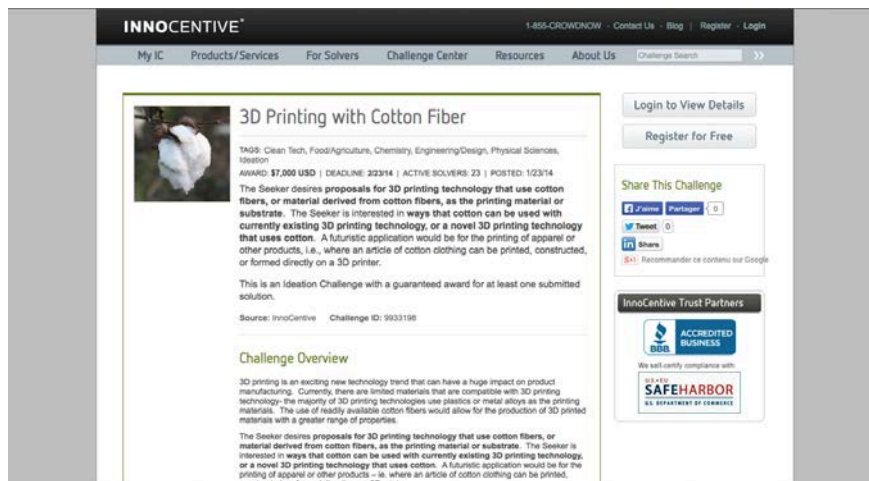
INNOCENTIVE®

1-855-CROWDNOW · Contact Us · Blog | Register · Login

My IC   Products/Services   For Solvers   Challenge Center   Resources   About Us   Challenge Search

3D Printing with Cotton Fiber

TAGS: Clean Tech, Food/Agriculture, Chemistry, Engineering/Design, Physical Sciences, Ideation

AWARD: $7,000 USD | DEADLINE: 2/23/14 | ACTIVE SOLVERS: 23 | POSTED: 1/23/14

The Seeker desires **proposals for 3D printing technology that use cotton fibers, or material derived from cotton fibers, as the printing material or substrate**. The Seeker is interested in **ways that cotton can be used with currently existing 3D printing technology, or a novel 3D printing technology that uses cotton**. A futuristic application would be for the printing of apparel or other products, i.e., where an article of cotton clothing can be printed, constructed, or formed directly on a 3D printer.

This is an Ideation Challenge with a guaranteed award for at least one submitted solution.

Source: InnoCentive   Challenge ID: 9933198

Challenge Overview

3D printing is an exciting new technology trend that can have a huge impact on product manufacturing. Currently, there are limited materials that are compatible with 3D printing technology- the majority of 3D printing technologies use plastics or metal alloys as the printing materials. The use of readily available cotton fibers would allow for the production of 3D printed materials with a greater range of properties.

The Seeker desires **proposals for 3D printing technology that use cotton fibers, or material derived from cotton fibers, as the printing material or substrate**. The Seeker is interested in **ways that cotton can be used with currently existing 3D printing technology, or a novel 3D printing technology that uses cotton**. A futuristic application would be for the printing of apparel or other products – ie. where an article of cotton clothing can be printed,

Login to View Details

Register for Free

Share This Challenge

J'aime   Partager   0

Tweet   0

in Share

Recommander ce contenu sur Google

InnoCentive Trust Partners

BBB ACCREDITED BUSINESS

We self-certify compliance with:

U.S.-EU SAFEHARBOR U.S. DEPARTMENT OF COMMERCE